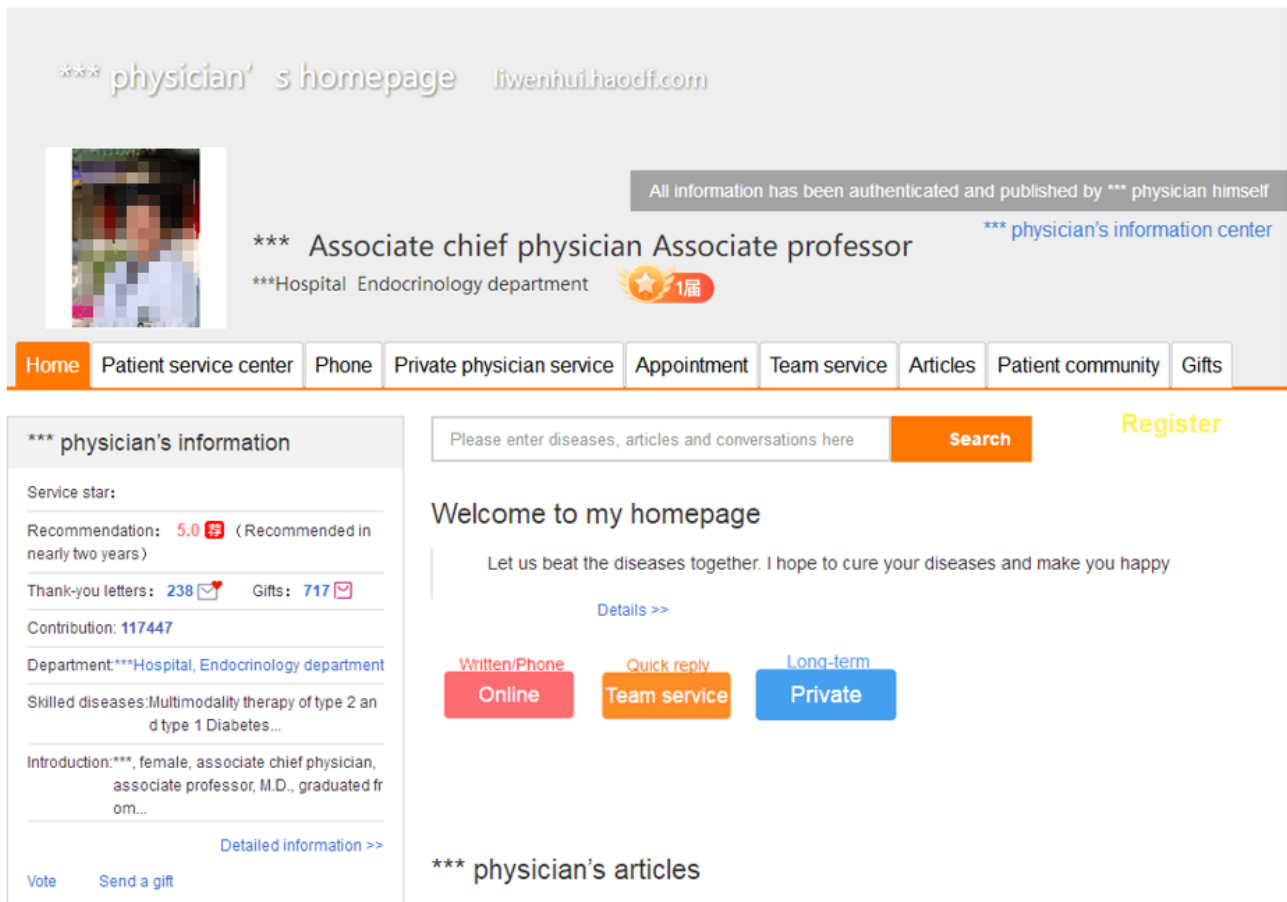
*** physician's homepage liwenhui.haodf.com

All information has been authenticated and published by *** physician himself

*** physician's information center

*** Associate chief physician Associate professor

***Hospital Endocrinology department 1届

Home | Patient service center | Phone | Private physician service | Appointment | Team service | Articles | Patient community | Gifts

*** physician's information

Service star:

Recommendation: 5.0 荐 (Recommended in nearly two years)

Thank-you letters: 238 Gifts: 717

Contribution: 117447

Department:***Hospital, Endocrinology department

Skilled diseases:Multimodality therapy of type 2 and type 1 Diabetes...

Introduction:***, female, associate chief physician, associate professor, M.D., graduated from...

Detailed information >>

Vote Send a gift

Please enter diseases, articles and conversations here Search

Register

Welcome to my homepage

Let us beat the diseases together. I hope to cure your diseases and make you happy

Details >>

Written/Phone Online

Quick reply Team service

Long-term Private

*** physician's articles